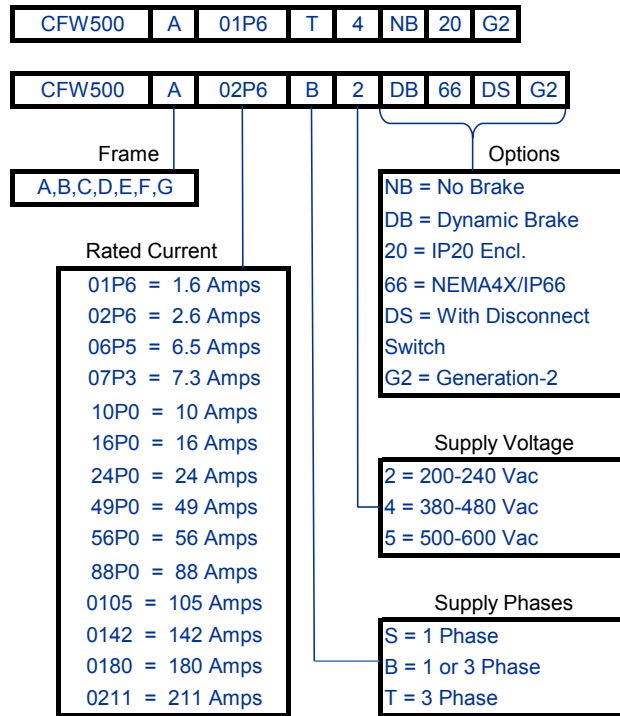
| CFW500 | A | 01P6 | T | 4 | NB | 20 | G2 |
|---|---|---|---|---|---|---|---|

| CFW500 | A | 02P6 | B | 2 | DB | 66 | DS | G2 |
|---|---|---|---|---|---|---|---|---|

Frame
A,B,C,D,E,F,G

Rated Current
01P6 = 1.6 Amps
02P6 = 2.6 Amps
06P5 = 6.5 Amps
07P3 = 7.3 Amps
10P0 = 10 Amps
16P0 = 16 Amps
24P0 = 24 Amps
49P0 = 49 Amps
56P0 = 56 Amps
88P0 = 88 Amps
0105 = 105 Amps
0142 = 142 Amps
0180 = 180 Amps
0211 = 211 Amps

Options
NB = No Brake
DB = Dynamic Brake
20 = IP20 Encl.
66 = NEMA4X/IP66
DS = With Disconnect Switch
G2 = Generation-2

Supply Voltage
2 = 200-240 Vac
4 = 380-480 Vac
5 = 500-600 Vac

Supply Phases
S = 1 Phase
B = 1 or 3 Phase
T = 3 Phase